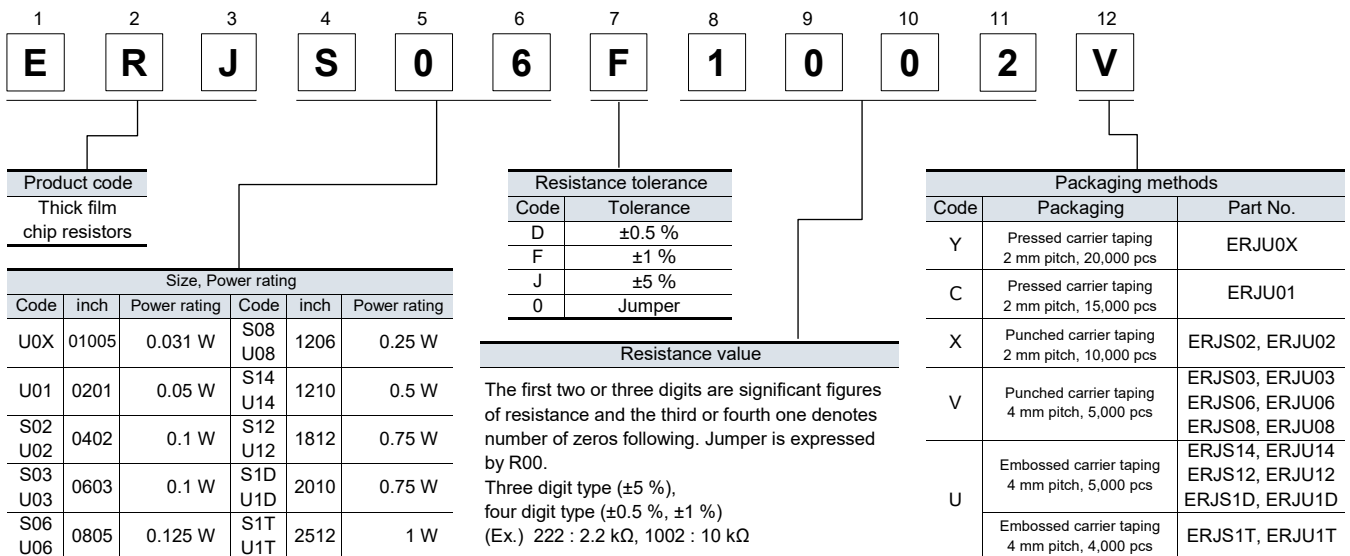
| 1 | 2 | 3 | 4 | 5 | 6 | 7 | 8 | 9 | 10 | 11 | 12 |
|---|---|---|---|---|---|---|---|---|---|---|---|
| E | R | J | S | 0 | 6 | F | 1 | 0 | 0 | 2 | V |

| Product code |
|---|
| Thick film chip resistors |

| Size, Power rating | | | | | |
|---|---|---|---|---|---|
| Code | inch | Power rating | Code | inch | Power rating |
| U0X | 01005 | 0.031 W | S08 U08 | 1206 | 0.25 W |
| U01 | 0201 | 0.05 W | S14 U14 | 1210 | 0.5 W |
| S02 U02 | 0402 | 0.1 W | S12 U12 | 1812 | 0.75 W |
| S03 U03 | 0603 | 0.1 W | S1D U1D | 2010 | 0.75 W |
| S06 U06 | 0805 | 0.125 W | S1T U1T | 2512 | 1 W |

| Resistance tolerance | |
|---|---|
| Code | Tolerance |
| D | ±0.5 % |
| F | ±1 % |
| J | ±5 % |
| 0 | Jumper |

Resistance value

The first two or three digits are significant figures of resistance and the third or fourth one denotes number of zeros following. Jumper is expressed by R00.
Three digit type (±5 %),
four digit type (±0.5 %, ±1 %)
(Ex.) 222 : 2.2 kΩ, 1002 : 10 kΩ

| Packaging methods | | |
|---|---|---|
| Code | Packaging | Part No. |
| Y | Pressed carrier taping 2 mm pitch, 20,000 pcs | ERJU0X |
| C | Pressed carrier taping 2 mm pitch, 15,000 pcs | ERJU01 |
| X | Punched carrier taping 2 mm pitch, 10,000 pcs | ERJS02, ERJU02 |
| V | Punched carrier taping 4 mm pitch, 5,000 pcs | ERJS03, ERJU03 ERJS06, ERJU06 ERJS08, ERJU08 |
| U | Embossed carrier taping 4 mm pitch, 5,000 pcs | ERJS14, ERJU14 ERJS12, ERJU12 ERJS1D, ERJU1D |
| U | Embossed carrier taping 4 mm pitch, 4,000 pcs | ERJS1T, ERJU1T |